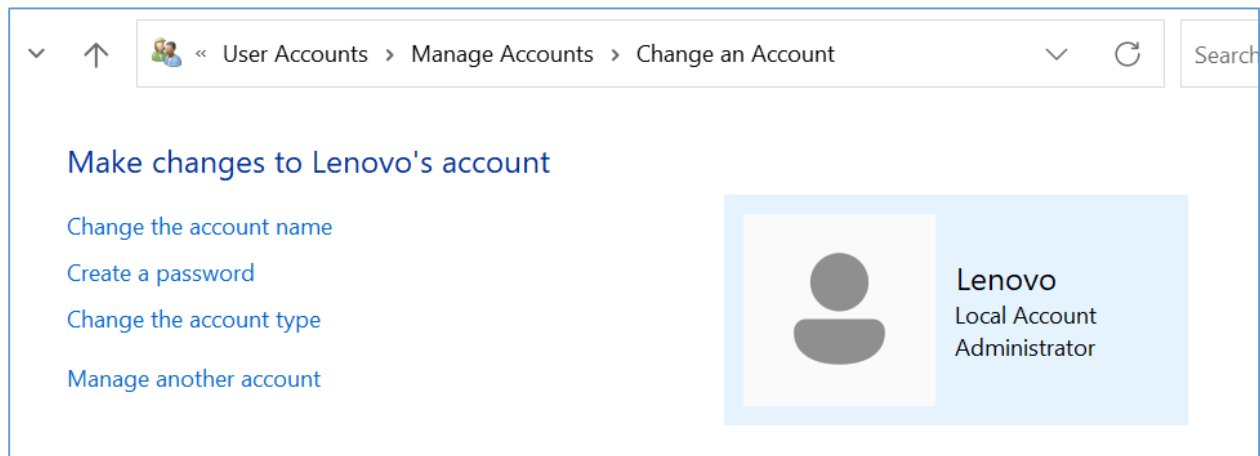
« User Accounts › Manage Accounts › Change an Account

Search

Make changes to Lenovo's account

Change the account name

Create a password

Change the account type

Manage another account

Lenovo
Local Account
Administrator